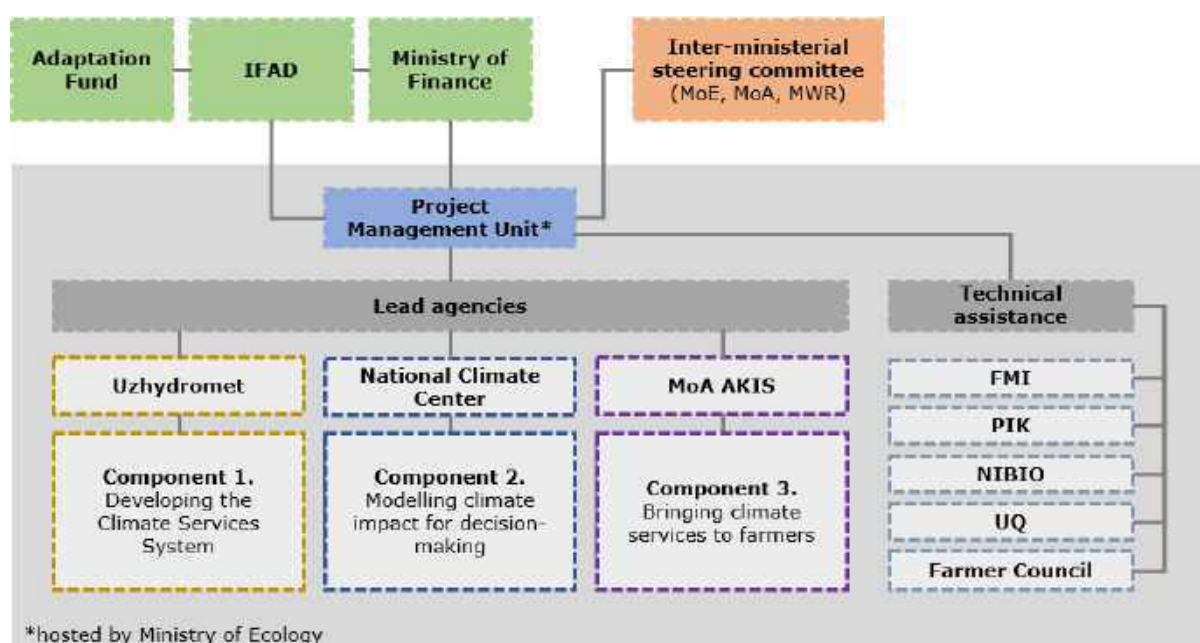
Adaptation Fund

IFAD

Ministry of Finance

Inter-ministerial steering committee (MoE, MoA, MWR)

Project Management Unit*

Lead agencies

Technical assistance

Uzhydromet

National Climate Center

MoA AKIS

FMI

PIK

NIBIO

UQ

Farmer Council

Component 1. Developing the Climate Services System

Component 2. Modelling climate impact for decision-making

Component 3. Bringing climate services to farmers

*hosted by Ministry of Ecology